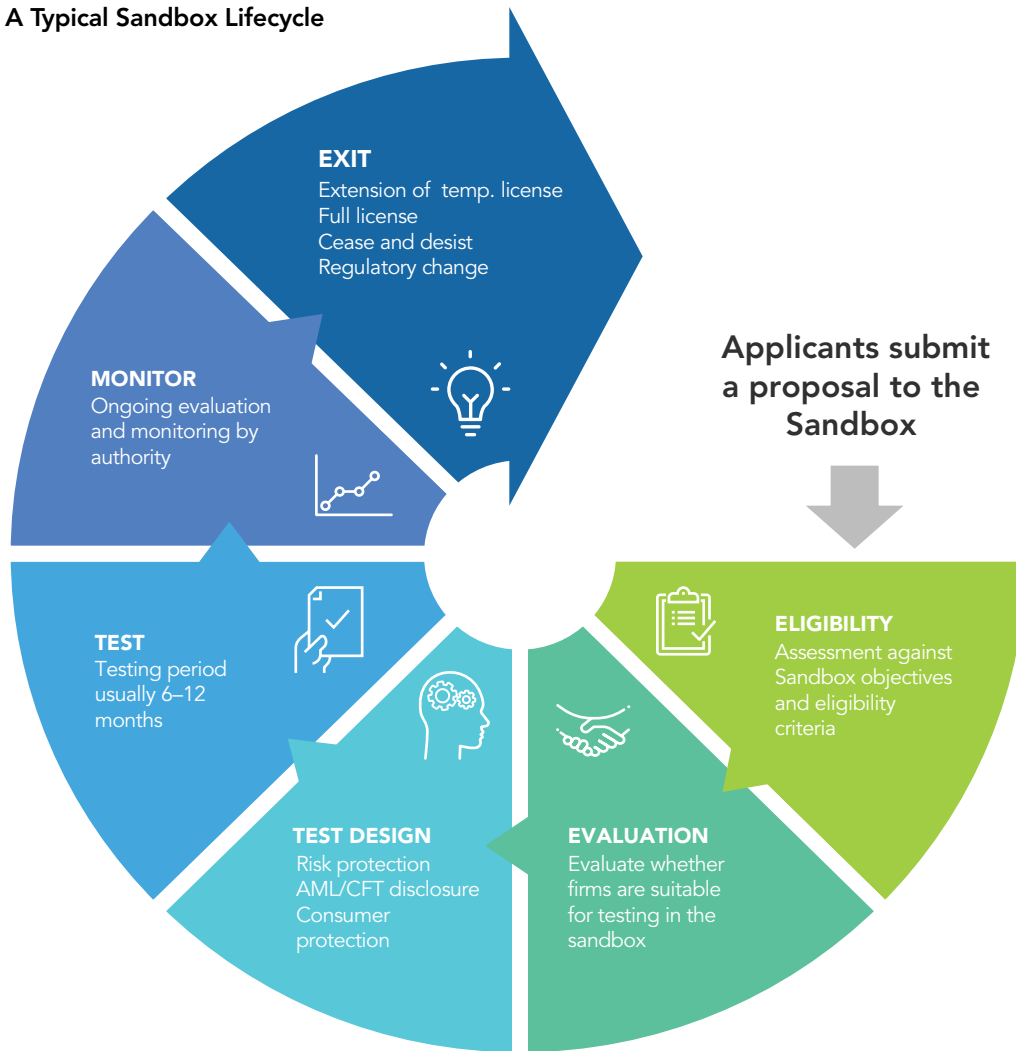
A Typical Sandbox Lifecycle

EXIT
Extension of temp. license
Full license
Cease and desist
Regulatory change

Applicants submit a proposal to the Sandbox

MONITOR
Ongoing evaluation and monitoring by authority

ELIGIBILITY
Assessment against Sandbox objectives and eligibility criteria

TEST
Testing period usually 6–12 months

TEST DESIGN
Risk protection
AML/CFT disclosure
Consumer protection

EVALUATION
Evaluate whether firms are suitable for testing in the sandbox